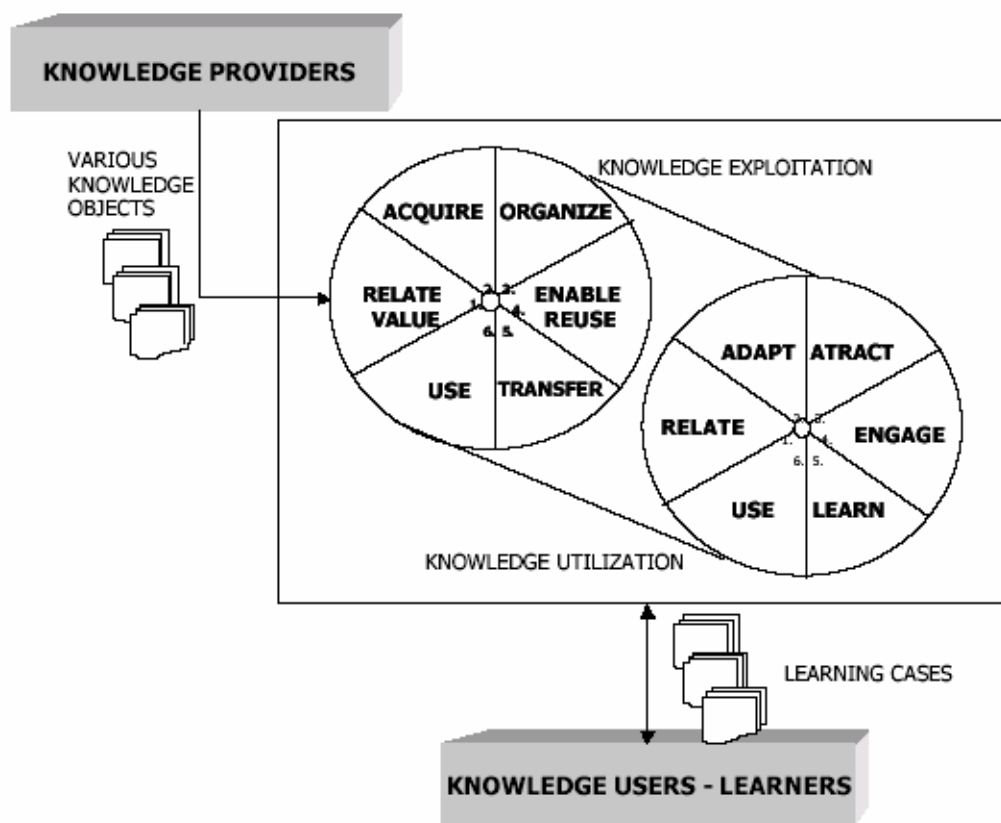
KNOWLEDGE PROVIDERS

VARIOUS KNOWLEDGE OBJECTS

KNOWLEDGE EXPLOITATION

ACQUIRE
ORGANIZE
RELATE VALUE
ENABLE REUSE
USE
TRANSFER
1.
2.
3.
4.
5.
6.

ADAPT
ATRACT
RELATE
ENGAGE
USE
LEARN
1.
2.
3.
4.
5.
6.

KNOWLEDGE UTILIZATION

LEARNING CASES

KNOWLEDGE USERS - LEARNERS